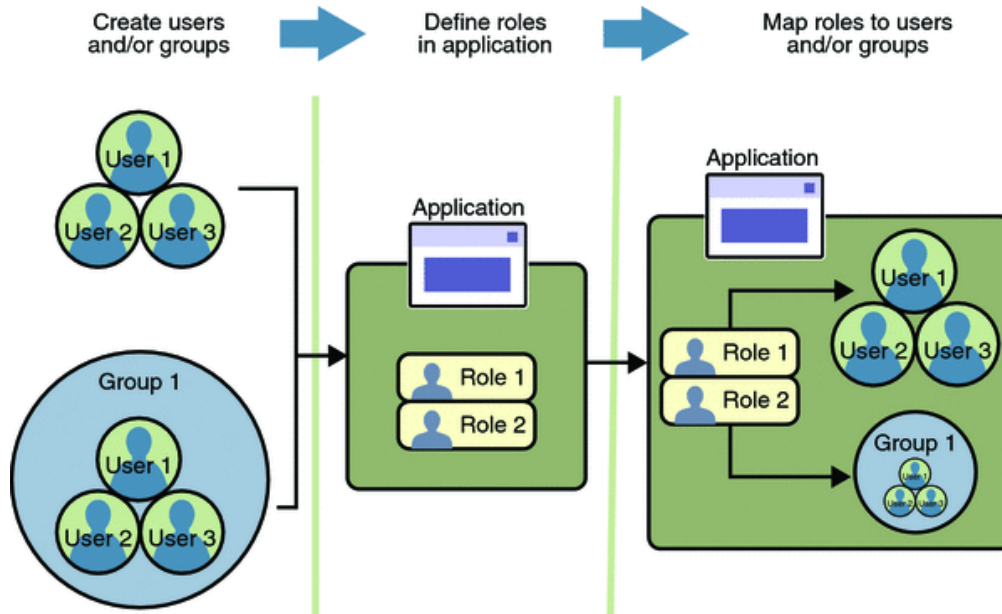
Create users and/or groups

Define roles in application

Map roles to users and/or groups

User 1
User 2
User 3

Group 1
User 1
User 2
User 3

Application
Role 1
Role 2

Application
Role 1
Role 2

User 1
User 2
User 3

Group 1
User 1
User 2
User 3